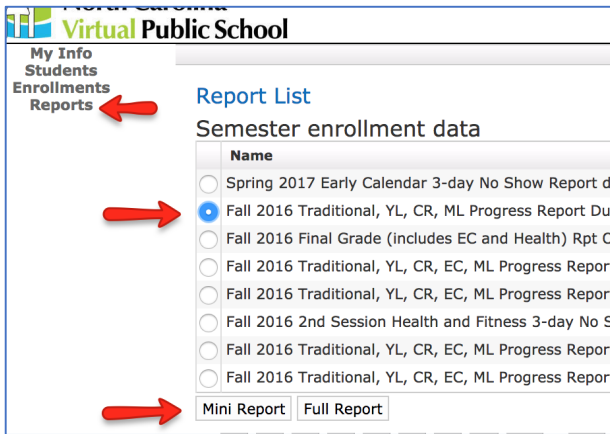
North Carolina
Virtual Public School

My Info
Students
Enrollments
Reports

Report List

Semester enrollment data

| | Name |
|---|---|
| | Spring 2017 Early Calendar 3-day No Show Report d |
| | Fall 2016 Traditional, YL, CR, ML Progress Report Du |
| | Fall 2016 Final Grade (includes EC and Health) Rpt C |
| | Fall 2016 Traditional, YL, CR, EC, ML Progress Repor |
| | Fall 2016 Traditional, YL, CR, EC, ML Progress Repor |
| | Fall 2016 2nd Session Health and Fitness 3-day No S |
| | Fall 2016 Traditional, YL, CR, EC, ML Progress Repor |
| | Fall 2016 Traditional, YL, CR, EC, ML Progress Repor |

Mini Report Full Report